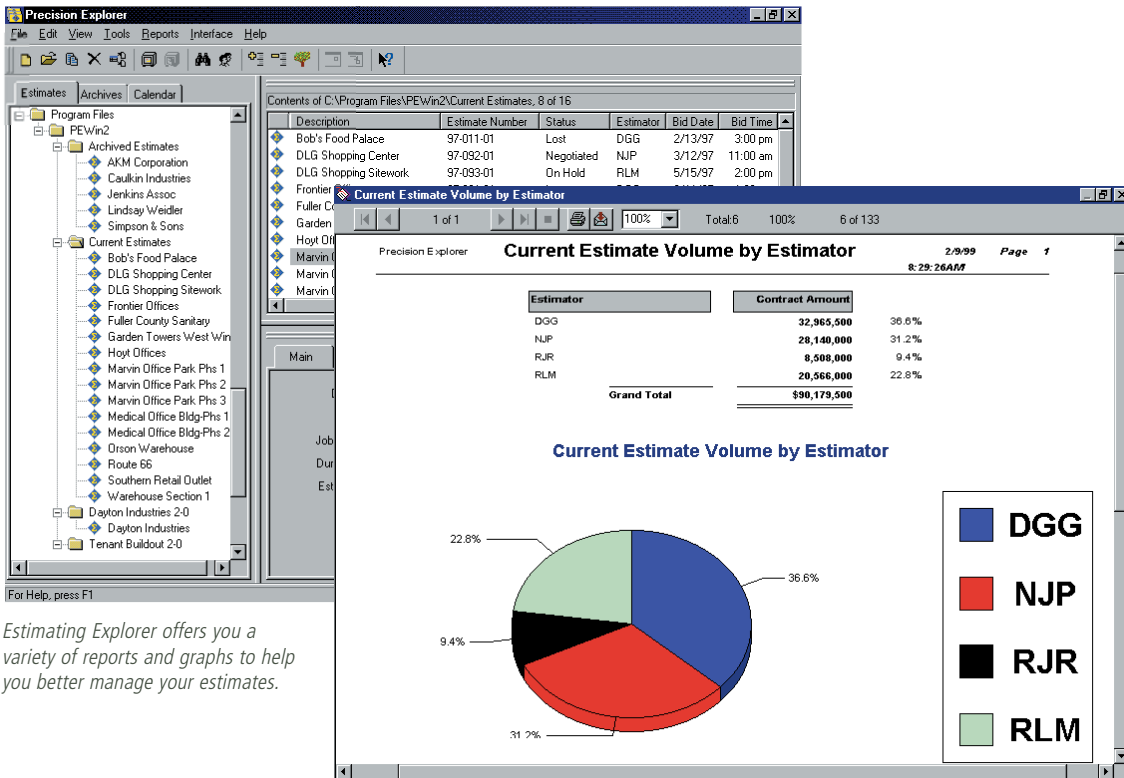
Precision Explorer

File Edit View Tools Reports Interface Help

Estimates Archives Calendar

Program Files
PEWin2
Archived Estimates
AKM Corporation
Caulkin Industries
Jenkins Assoc
Lindsay Weidler
Simpson & Sons
Current Estimates
Bob's Food Palace
DLG Shopping Center
DLG Shopping Sitework
Frontier Offices
Fuller County Sanitary
Garden Towers West Win
Hoyt Offices
Marvin Office Park Phs 1
Marvin Office Park Phs 2
Marvin Office Park Phs 3
Medical Office Bldg-Phs 1
Medical Office Bldg-Phs 2
Orson Warehouse
Route 66
Southern Retail Outlet
Warehouse Section 1
Dayton Industries 2-0
Dayton Industries
Tenant Buildout 2-0

For Help, press F1

Contents of C:\Program Files\PEWin2\Current Estimates, 8 of 16

| Description | Estimate Number | Status | Estimator | Bid Date | Bid Time |
|---|---|---|---|---|---|
| Bob's Food Palace | 97-011-01 | Lost | DGG | 2/13/97 | 3:00 pm |
| DLG Shopping Center | 97-092-01 | Negotiated | NJP | 3/12/97 | 11:00 am |
| DLG Shopping Sitework | 97-093-01 | On Hold | RLM | 5/15/97 | 2:00 pm |
| Frontier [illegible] | | | | | |
| Fuller C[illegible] | | | | | |
| Garden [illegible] | | | | | |
| Hoyt Off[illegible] | | | | | |
| Marvin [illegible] | | | | | |
| Marvin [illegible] | | | | | |
| Marvin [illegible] | | | | | |

Main

Job
Dur
Est

Current Estimate Volume by Estimator

1 of 1   100%   Total:6   100%   6 of 133

Precision Explorer   Current Estimate Volume by Estimator   2/9/99   Page 1
8:29:26AM

| Estimator | Contract Amount | |
|---|---|---|
| DGG | 32,965,500 | 36.6% |
| NJP | 28,140,000 | 31.2% |
| RJR | 8,508,000 | 9.4% |
| RLM | 20,566,000 | 22.8% |
| Grand Total | $90,179,500 | |

Current Estimate Volume by Estimator

22.8%
36.6%
9.4%
31.2%

DGG
NJP
RJR
RLM

Estimating Explorer offers you a variety of reports and graphs to help you better manage your estimates.